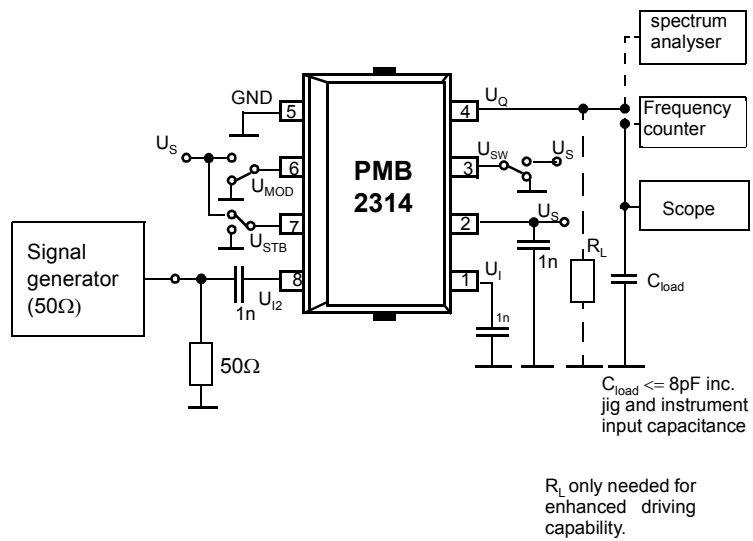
spectrum analyser

GND
5
$U_Q$
4
Frequency counter

$U_S$
6
$U_{MOD}$
PMB 2314
3
$U_{SW}$
$U_S$

7
$U_{STB}$
2
$U_S$
Scope

Signal generator (50Ω)
8
$U_{I2}$
1n
1
$U_I$
1n
1n
$R_L$
$C_{load}$

50Ω

$C_{load}$ <= 8pF inc. jig and instrument input capacitance

$R_L$ only needed for enhanced driving capability.